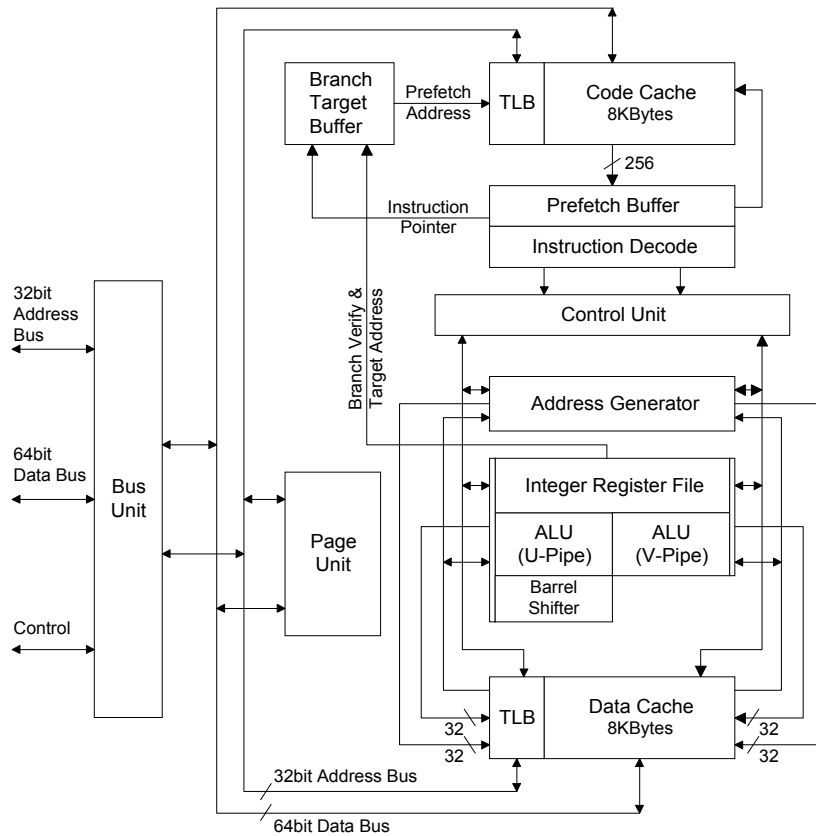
Branch Target Buffer

Prefetch Address

TLB

Code Cache
8KBytes

256

Instruction Pointer

Prefetch Buffer

Instruction Decode

32bit Address Bus

Branch Verify & Target Address

Control Unit

Address Generator

64bit Data Bus

Bus Unit

Page Unit

Integer Register File

ALU (U-Pipe)

ALU (V-Pipe)

Barrel Shifter

Control

TLB

Data Cache
8KBytes

32
32

32
32

32bit Address Bus

64bit Data Bus